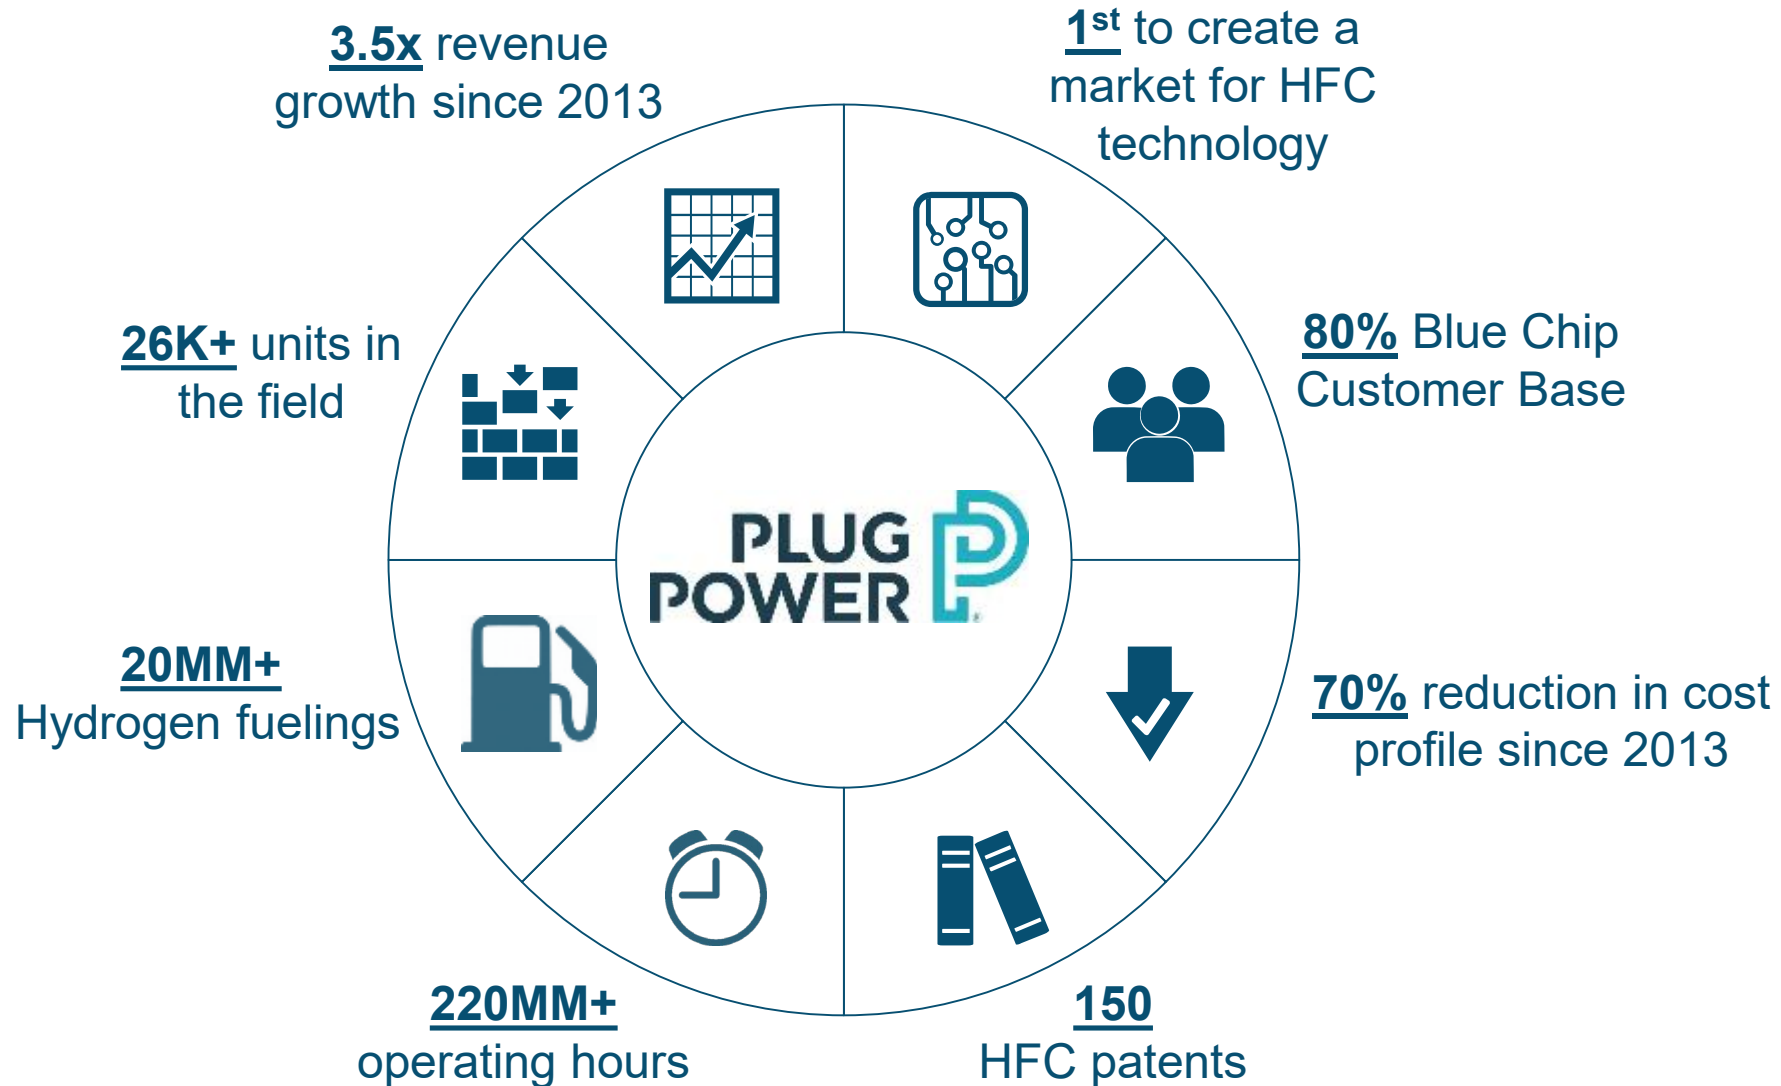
3.5x revenue growth since 2013

1$^{st}$ to create a market for HFC technology

26K+ units in the field

80% Blue Chip Customer Base

PLUG POWER

20MM+ Hydrogen fuelings

70% reduction in cost profile since 2013

220MM+ operating hours

150 HFC patents